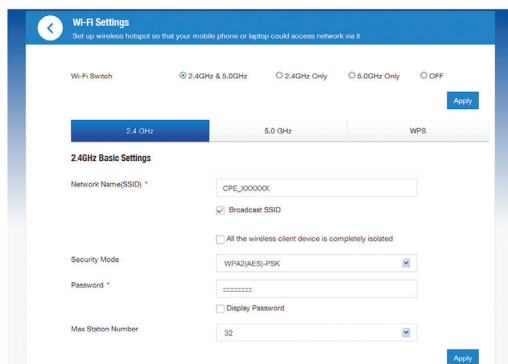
Wi-Fi Settings
Set up wireless hotspot so that your mobile phone or laptop could access network via it

Wi-Fi Switch
2.4GHz & 5.0GHz
2.4GHz Only
5.0GHz Only
OFF

Apply

2.4 GHz
5.0 GHz
WPS

2.4GHz Basic Settings

Network Name(SSID) *
CPE_XXXXXX
Broadcast SSID

All the wireless client device is completely isolated

Security Mode
WPA2(AES)-PSK

Password *
••••••••
Display Password

Max Station Number
32

Apply